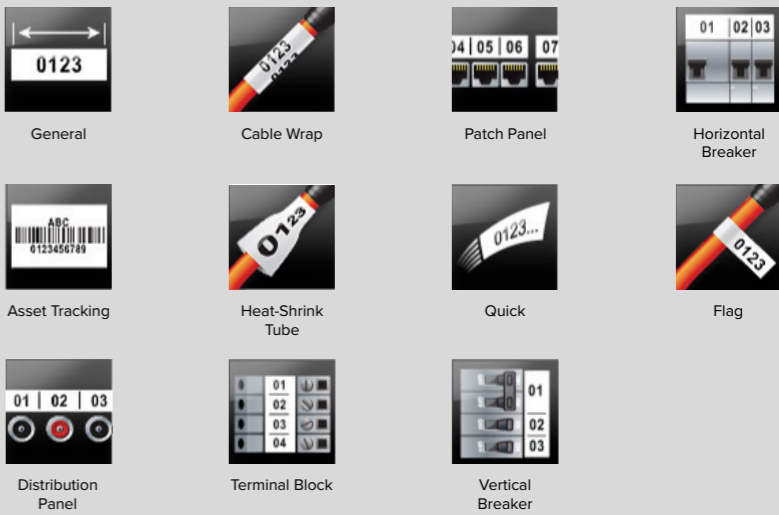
0123

General

0123
0123

Cable Wrap

04 | 05 | 06 | 07

Patch Panel

01 | 02 | 03

Horizontal Breaker

ABC
0123456789

Asset Tracking

0123

Heat-Shrink Tube

0123...

Quick

0123

Flag

01 | 02 | 03

Distribution Panel

01
02
03
04

Terminal Block

01
02
03

Vertical Breaker